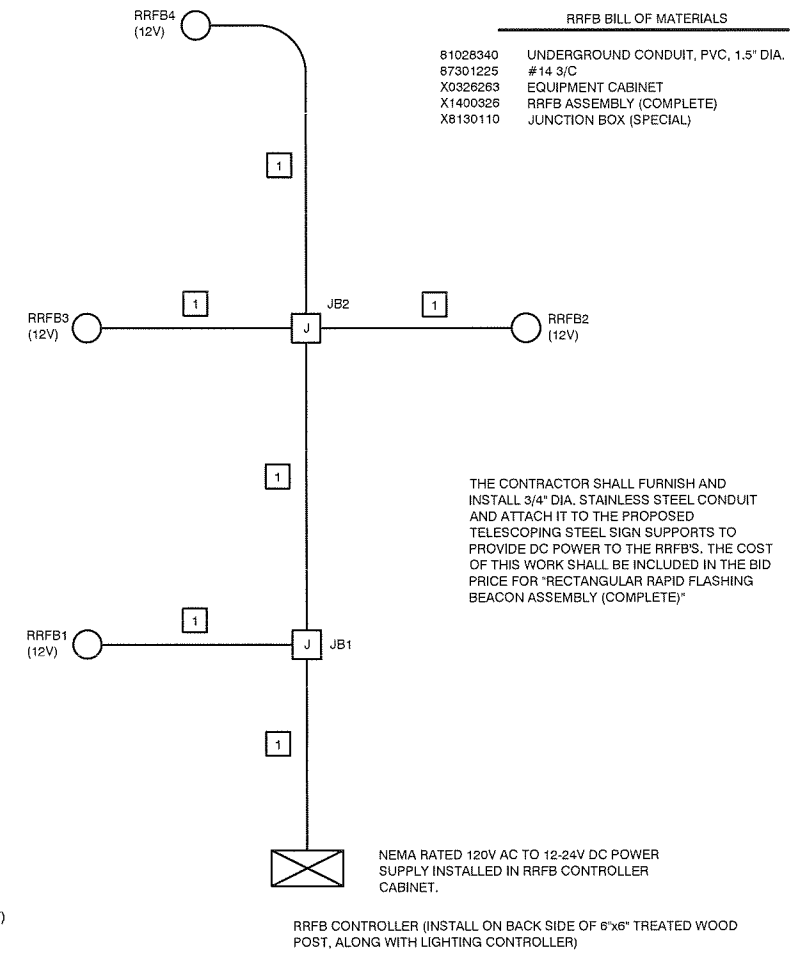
RRFB4
(12V)

RRFB BILL OF MATERIALS

| | |
|---|---|
| 81028340 | UNDERGROUND CONDUIT, PVC, 1.5" DIA. |
| 87301225 | #14 3/C |
| X0326263 | EQUIPMENT CABINET |
| X1400326 | RRFB ASSEMBLY (COMPLETE) |
| X8130110 | JUNCTION BOX (SPECIAL) |

1

RRFB3
(12V)

1

J

JB2

1

RRFB2
(12V)

1

THE CONTRACTOR SHALL FURNISH AND INSTALL 3/4" DIA. STAINLESS STEEL CONDUIT AND ATTACH IT TO THE PROPOSED TELESCOPING STEEL SIGN SUPPORTS TO PROVIDE DC POWER TO THE RRFB'S. THE COST OF THIS WORK SHALL BE INCLUDED IN THE BID PRICE FOR "RECTANGULAR RAPID FLASHING BEACON ASSEMBLY (COMPLETE)"

RRFB1
(12V)

1

J

JB1

1

NEMA RATED 120V AC TO 12-24V DC POWER SUPPLY INSTALLED IN RRFB CONTROLLER CABINET.

)

RRFB CONTROLLER (INSTALL ON BACK SIDE OF 6"x6" TREATED WOOD POST, ALONG WITH LIGHTING CONTROLLER)